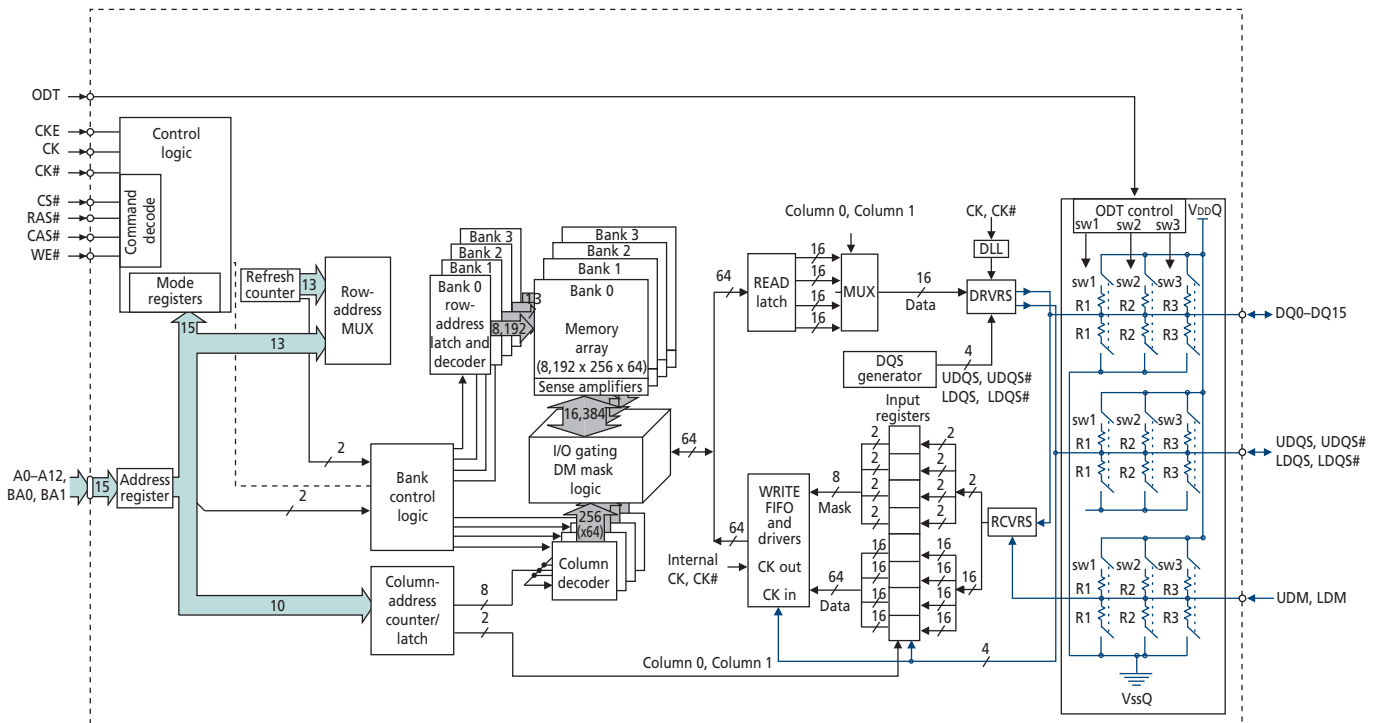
ODT

CKE
CK
CK#

CS#
RAS#
CAS#
WE#

Control logic

Command decode

Mode registers

15

Refresh counter

13

Row-address MUX

13

Bank 3
Bank 2
Bank 1
Bank 0 row-address latch and decoder

13
8,192

Bank 3
Bank 2
Bank 1
Bank 0

Memory array (8,192 x 256 x 64)

Sense amplifiers

16,384

I/O gating DM mask logic

64

Column 0, Column 1

16
16
16
16

MUX

16
Data

64

READ latch

CK, CK#

DLL

DRVRS

DQS generator

4

UDQS, UDQS#
LDQS, LDQS#

ODT control
sw1 sw2 sw3
VDDQ

sw1 sw2 sw3
R1 R2 R3
R1 R2 R3

DQ0–DQ15

sw1 sw2 sw3
R1 R2 R3
R1 R2 R3

UDQS, UDQS#
LDQS, LDQS#

sw1 sw2 sw3
R1 R2 R3
R1 R2 R3

UDM, LDM

VssQ

A0–A12,
BA0, BA1

15

Address register

2

Bank control logic

2

256 (x64)

Column decoder

10

Column-address counter/latch

8
2

Input registers

2 2 2 2 2 2 2 2
2

8
Mask

WRITE FIFO and drivers

CK out
CK in

64

Internal CK, CK#

64
Data

16 16 16 16 16 16 16 16
16

RCVRS

4

Column 0, Column 1